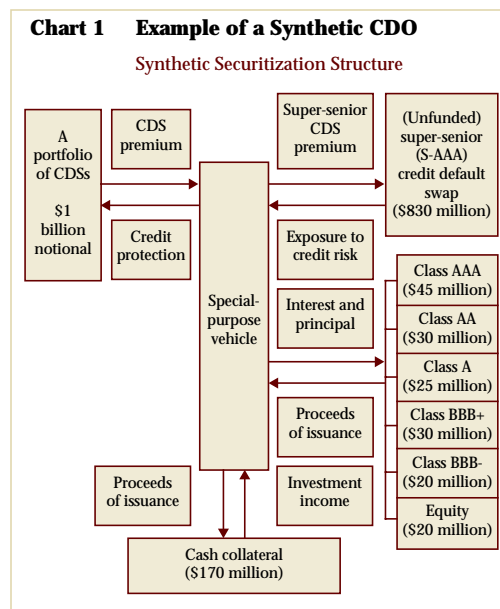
**Chart 1 Example of a Synthetic CDO**

Synthetic Securitization Structure

A portfolio of CDSs

$1 billion notional

CDS premium

Credit protection

Special-purpose vehicle

Super-senior CDS premium

(Unfunded) super-senior (S-AAA) credit default swap ($830 million)

Exposure to credit risk

Interest and principal

Proceeds of issuance

Investment income

Class AAA ($45 million)

Class AA ($30 million)

Class A ($25 million)

Class BBB+ ($30 million)

Class BBB- ($20 million)

Equity ($20 million)

Proceeds of issuance

Cash collateral ($170 million)